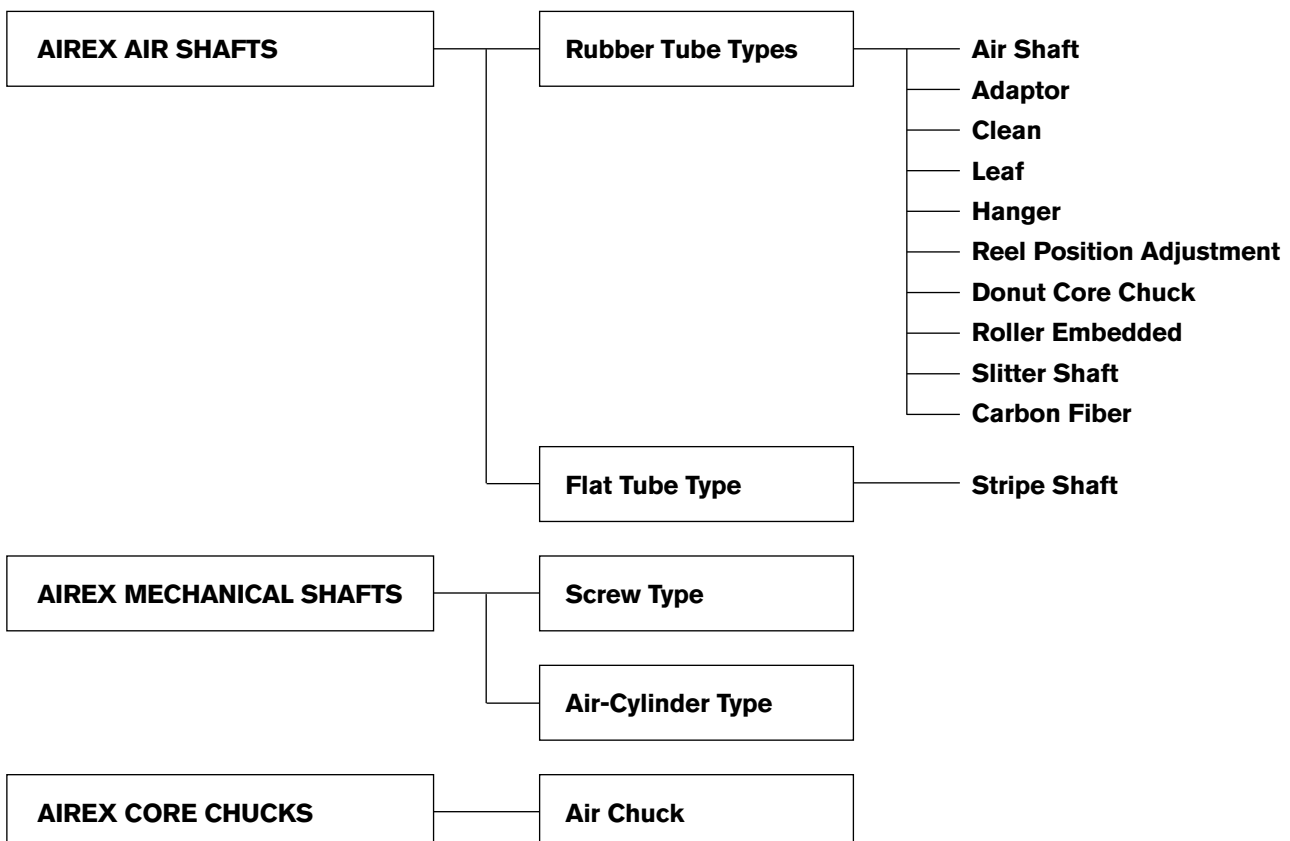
AIREX AIR SHAFTS

Rubber Tube Types

Air Shaft
Adaptor
Clean
Leaf
Hanger
Reel Position Adjustment
Donut Core Chuck
Roller Embedded
Slitter Shaft
Carbon Fiber

Flat Tube Type

Stripe Shaft

AIREX MECHANICAL SHAFTS

Screw Type

Air-Cylinder Type

AIREX CORE CHUCKS

Air Chuck